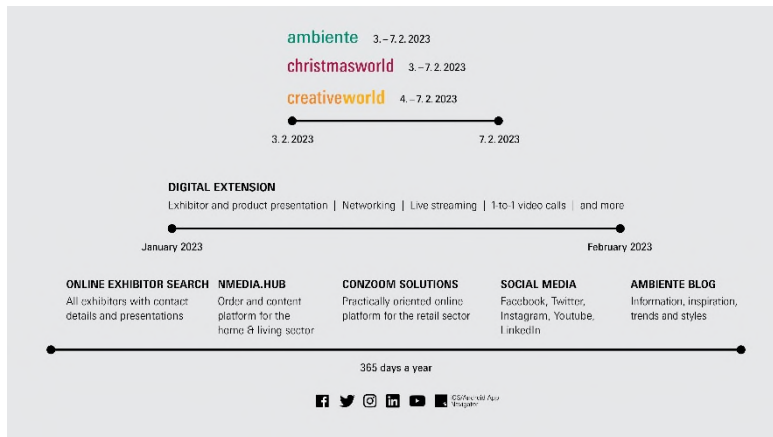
ambiente 3.–7.2.2023

christmasworld 3.–7.2.2023

creativeworld 4.–7.2.2023

3.2.2023

7.2.2023

DIGITAL EXTENSION

Exhibitor and product presentation | Networking | Live streaming | 1-to-1 video calls | and more

January 2023

February 2023

ONLINE EXHIBITOR SEARCH
All exhibitors with contact details and presentations

NMEDIA.HUB
Order and content platform for the home & living sector

CONZOOM SOLUTIONS
Practically oriented online platform for the retail sector

SOCIAL MEDIA
Facebook, Twitter, Instagram, Youtube, LinkedIn

AMBIENTE BLOG
Information, inspiration, trends and styles

365 days a year

iOS/Android App Navigator